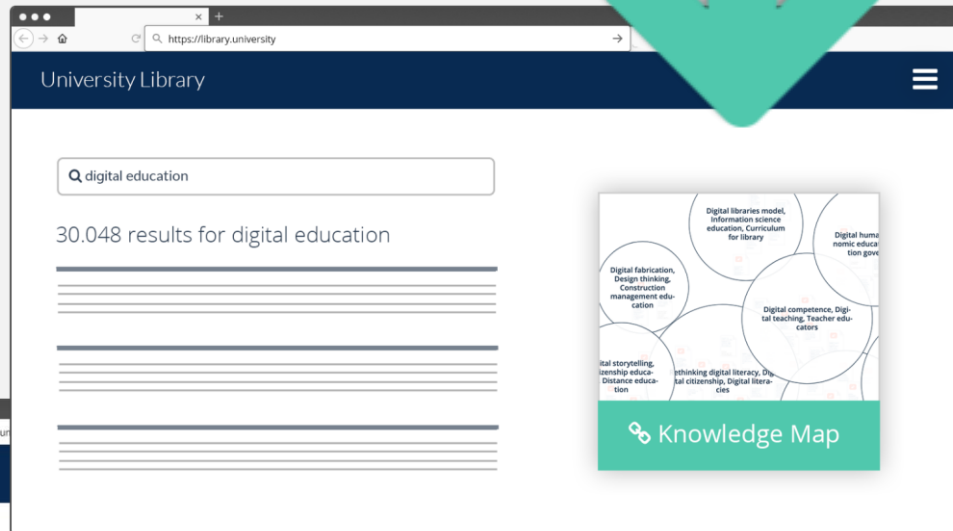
https://library.university

University Library

digital education

30.048 results for digital education

Digital libraries model, Information science education, Curriculum for library

Digital huma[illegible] nomic educa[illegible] tion gove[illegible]

Digital fabrication, Design thinking, Construction management education

Digital competence, Digital teaching, Teacher educators

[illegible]ital storytelling, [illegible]izenship educa-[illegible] Distance educa-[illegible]

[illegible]ethinking digital literacy, Dig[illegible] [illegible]al citizenship, Digital literacies

Knowledge Map